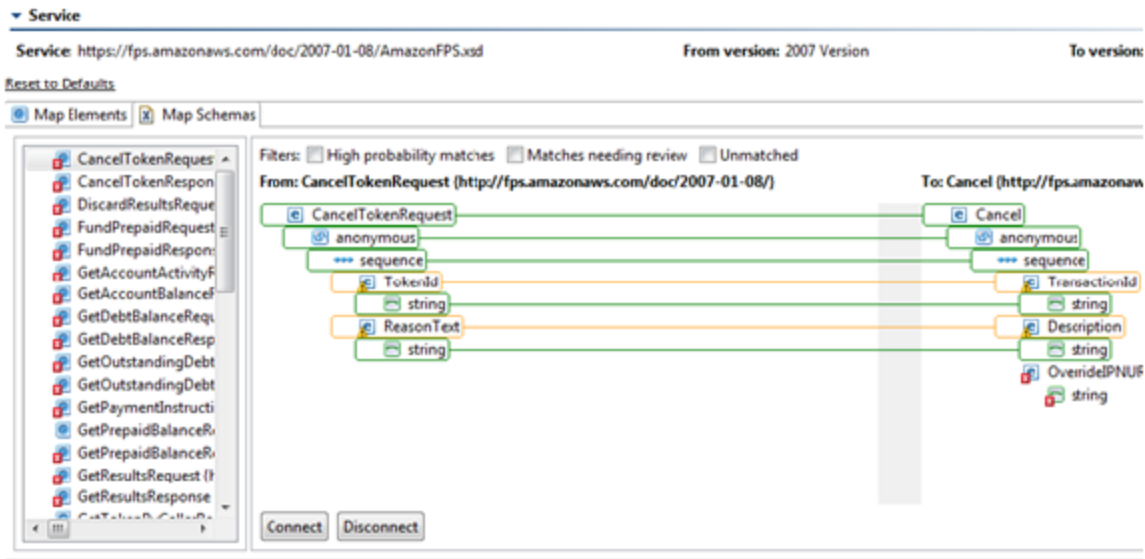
Service

Service: https://fps.amazonaws.com/doc/2007-01-08/AmazonFPS.xsd

From version: 2007 Version

To version:

Reset to Defaults

Map Elements
Map Schemas

CancelTokenReques
CancelTokenRespon
DiscardResultsReque
FundPrepaidRequest
FundPrepaidRespons
GetAccountActivityR
GetAccountBalanceR
GetDebtBalanceRequ
GetDebtBalanceResp
GetOutstandingDebt
GetOutstandingDebt
GetPaymentInstructi
GetPrepaidBalanceR
GetPrepaidBalanceR
GetResultsRequest (h
GetResultsResponse
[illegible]

Filters: High probability matches Matches needing review Unmatched

From: CancelTokenRequest (http://fps.amazonaws.com/doc/2007-01-08/)

To: Cancel (http://fps.amazonaw

CancelTokenRequest
anonymous
sequence
TokenId
string
ReasonText
string

Cancel
anonymous
sequence
TransactionId
string
Description
string
OverrideIPNUR
string

Connect
Disconnect